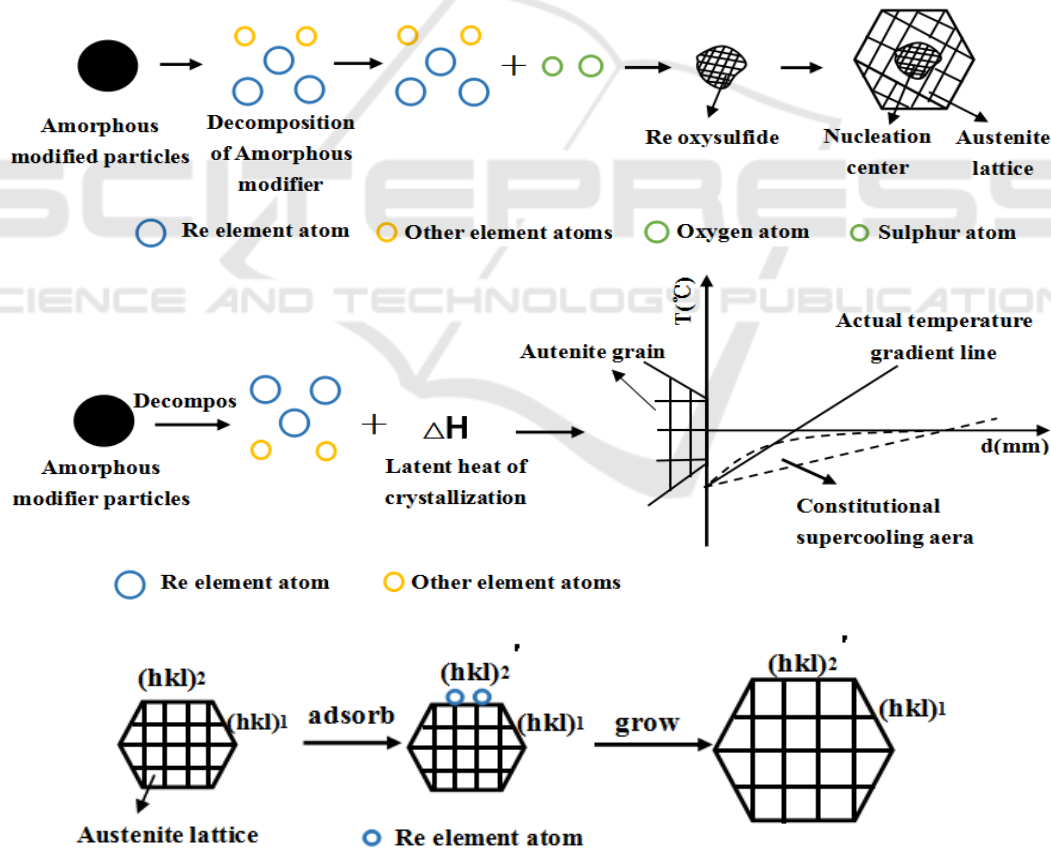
Amorphous modified particles

Decomposition of Amorphous modifier

Re oxysulfide

Nucleation center

Austenite lattice

Re element atom　Other element atoms　Oxygen atom　Sulphur atom

SCITEPRESS
SCIENCE AND TECHNOLOGY PUBLICATIONS

T(℃)

Actual temperature gradient line

Autenite grain

Decompos

Amorphous modifier particles

$\triangle$H

Latent heat of crystallization

d(mm)

Constitutional supercooling aera

Re element atom　Other element atoms

(hkl)2

(hkl)1

adsorb

(hkl)2'

(hkl)1

grow

(hkl)2'

(hkl)1

Austenite lattice

Re element atom